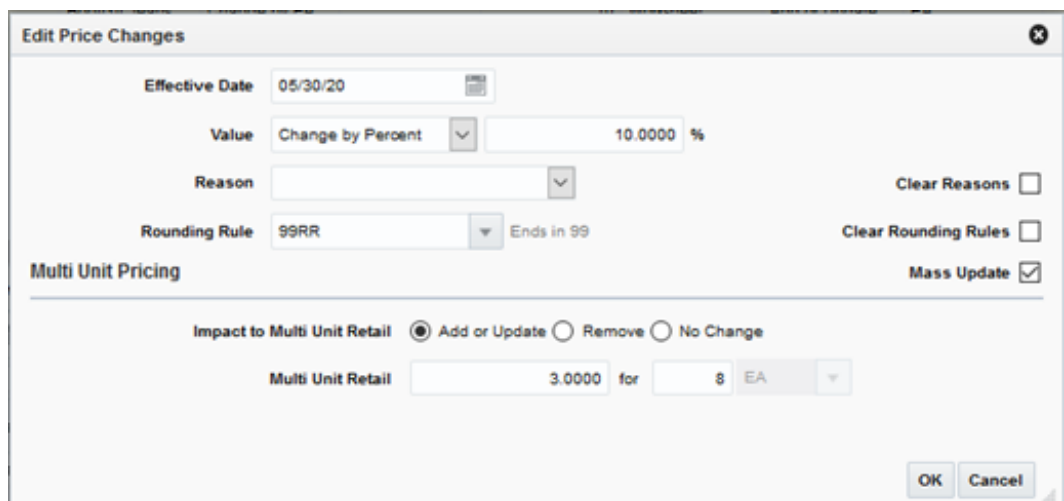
Edit Price Changes

Effective Date 05/30/20

Value Change by Percent 10.0000 %

Reason

Clear Reasons

Rounding Rule 99RR Ends in 99

Clear Rounding Rules

Multi Unit Pricing

Mass Update

Impact to Multi Unit Retail Add or Update Remove No Change

Multi Unit Retail 3.0000 for 8 EA

OK Cancel